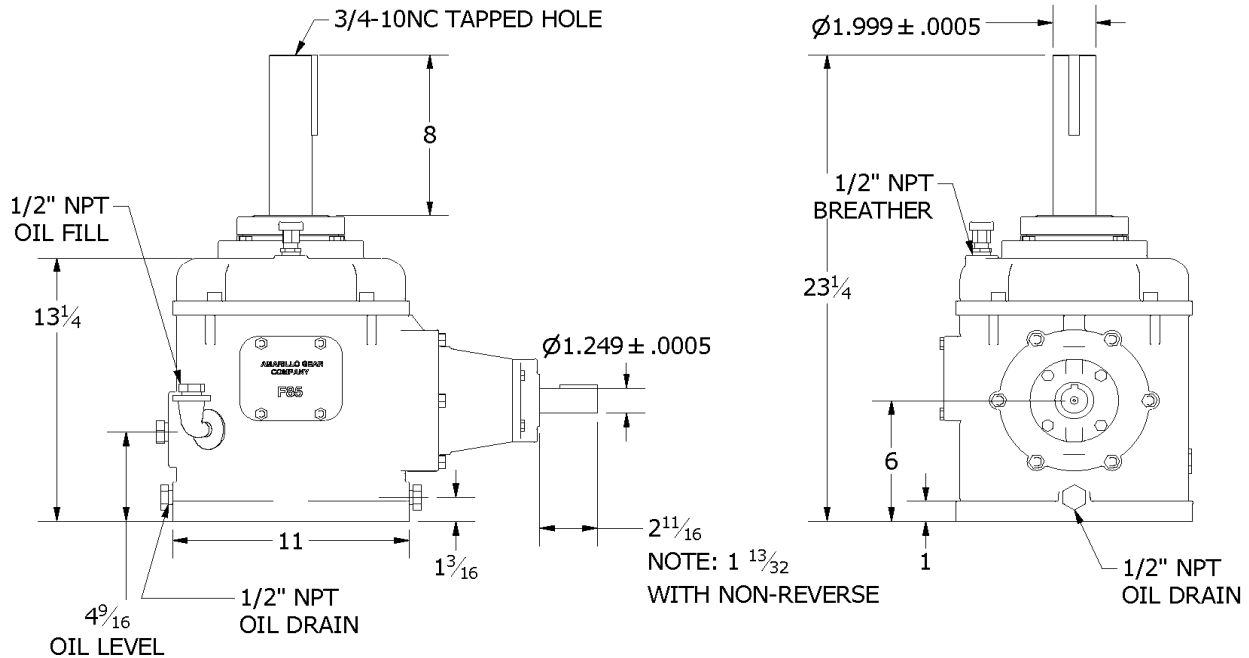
3/4-10NC TAPPED HOLE

8

1/2" NPT OIL FILL

$13\frac{1}{4}$

AMARILLO GEAR COMPANY

F85

$\varnothing 1.249 \pm .0005$

11

$1\frac{3}{16}$

$2\frac{11}{16}$

NOTE: $1\frac{13}{32}$ WITH NON-REVERSE

$4\frac{9}{16}$ OIL LEVEL

1/2" NPT OIL DRAIN

$\varnothing 1.999 \pm .0005$

1/2" NPT BREATHER

$23\frac{1}{4}$

6

1

1/2" NPT OIL DRAIN